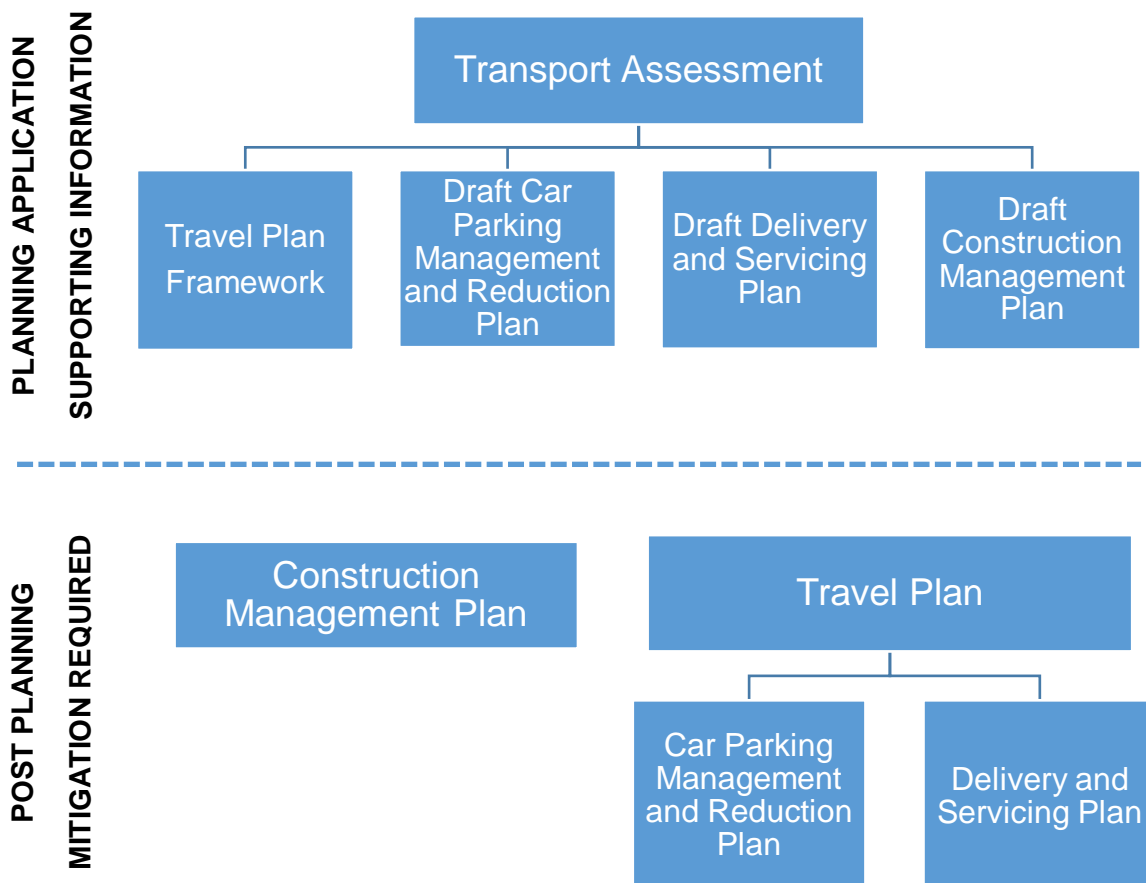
PLANNING APPLICATION
SUPPORTING INFORMATION

Transport Assessment

Travel Plan Framework

Draft Car Parking Management and Reduction Plan

Draft Delivery and Servicing Plan

Draft Construction Management Plan

POST PLANNING
MITIGATION REQUIRED

Construction Management Plan

Travel Plan

Car Parking Management and Reduction Plan

Delivery and Servicing Plan